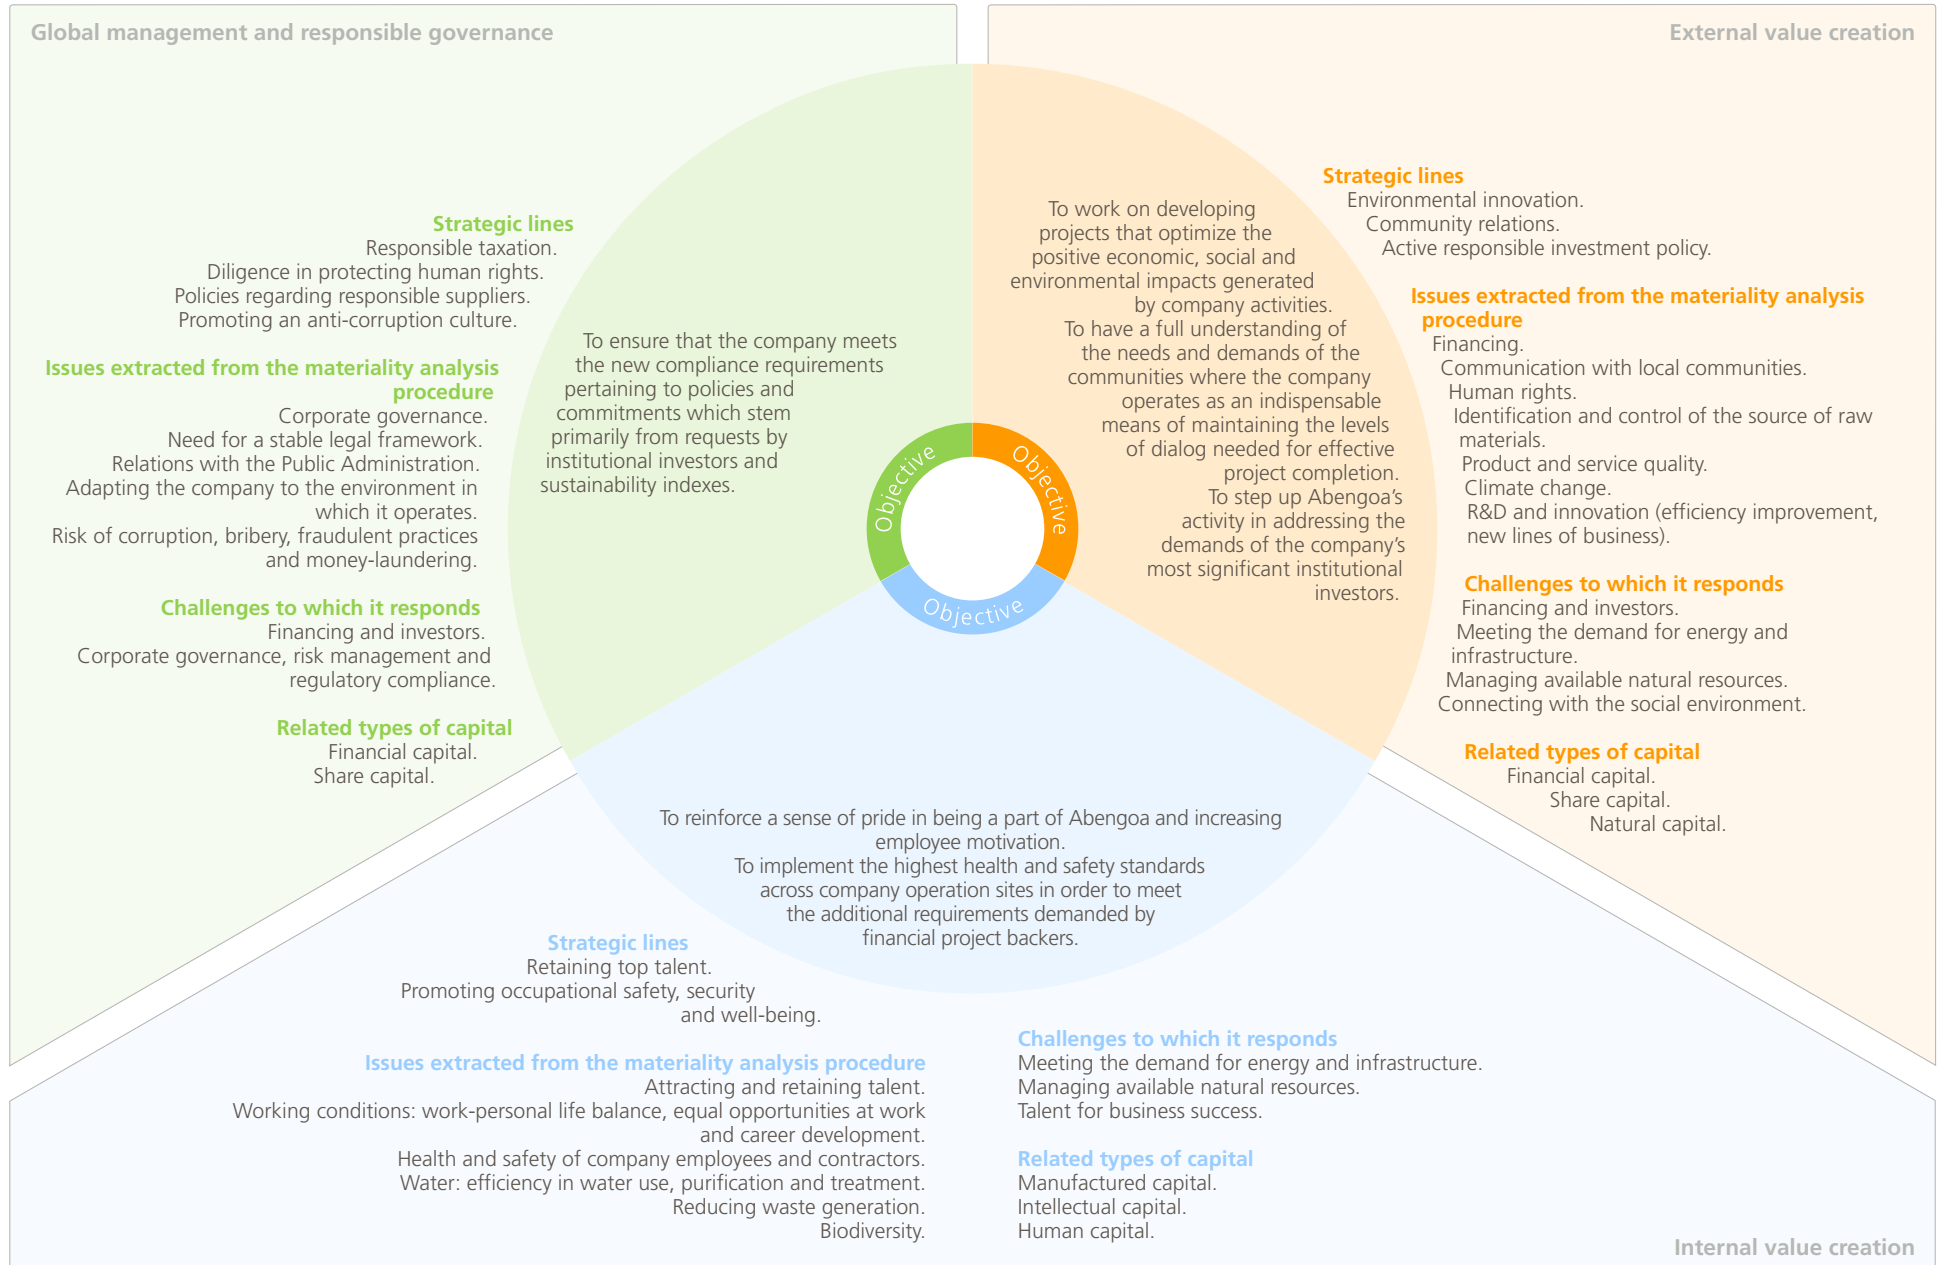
Global management and responsible governance

Strategic lines
Responsible taxation.
Diligence in protecting human rights.
Policies regarding responsible suppliers.
Promoting an anti-corruption culture.

Issues extracted from the materiality analysis procedure
Corporate governance.
Need for a stable legal framework.
Relations with the Public Administration.
Adapting the company to the environment in which it operates.
Risk of corruption, bribery, fraudulent practices and money-laundering.

Challenges to which it responds
Financing and investors.
Corporate governance, risk management and regulatory compliance.

Related types of capital
Financial capital.
Share capital.

To ensure that the company meets the new compliance requirements pertaining to policies and commitments which stem primarily from requests by institutional investors and sustainability indexes.

Objective

Objective

Objective

External value creation

To work on developing projects that optimize the positive economic, social and environmental impacts generated by company activities.
To have a full understanding of the needs and demands of the communities where the company operates as an indispensable means of maintaining the levels of dialog needed for effective project completion.
To step up Abengoa's activity in addressing the demands of the company's most significant institutional investors.

Strategic lines
Environmental innovation.
Community relations.
Active responsible investment policy.

Issues extracted from the materiality analysis procedure
Financing.
Communication with local communities.
Human rights.
Identification and control of the source of raw materials.
Product and service quality.
Climate change.
R&D and innovation (efficiency improvement, new lines of business).

Challenges to which it responds
Financing and investors.
Meeting the demand for energy and infrastructure.
Managing available natural resources.
Connecting with the social environment.

Related types of capital
Financial capital.
Share capital.
Natural capital.

To reinforce a sense of pride in being a part of Abengoa and increasing employee motivation.
To implement the highest health and safety standards across company operation sites in order to meet the additional requirements demanded by financial project backers.

Strategic lines
Retaining top talent.
Promoting occupational safety, security and well-being.

Issues extracted from the materiality analysis procedure
Attracting and retaining talent.
Working conditions: work-personal life balance, equal opportunities at work and career development.
Health and safety of company employees and contractors.
Water: efficiency in water use, purification and treatment.
Reducing waste generation.
Biodiversity.

Challenges to which it responds
Meeting the demand for energy and infrastructure.
Managing available natural resources.
Talent for business success.

Related types of capital
Manufactured capital.
Intellectual capital.
Human capital.

Internal value creation